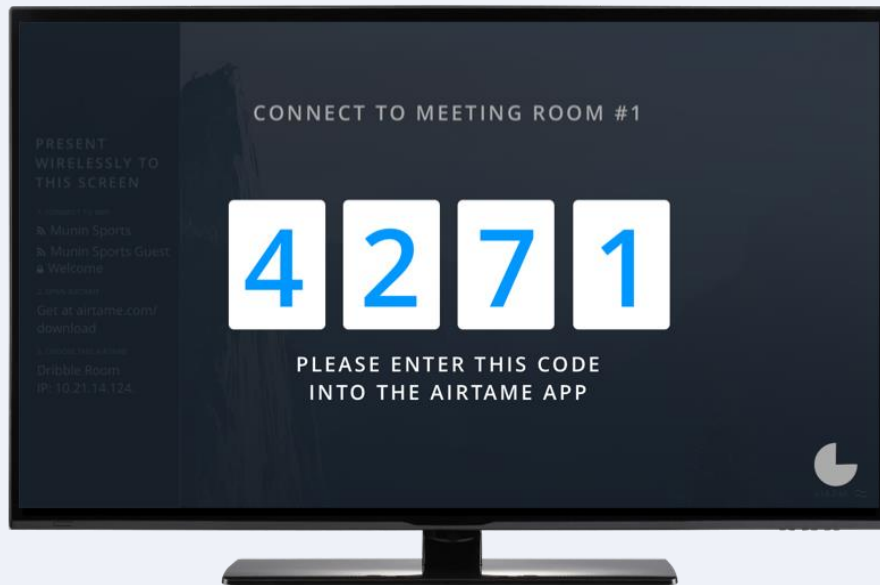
PRESENT WIRELESSLY TO THIS SCREEN

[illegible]

Munin Sports

Munin Sports Guest

Welcome

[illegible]

Get at airtame.com/download

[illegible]

Dribble Room

IP: 10.21.14.124.

CONNECT TO MEETING ROOM #1

4 2 7 1

PLEASE ENTER THIS CODE INTO THE AIRTAME APP